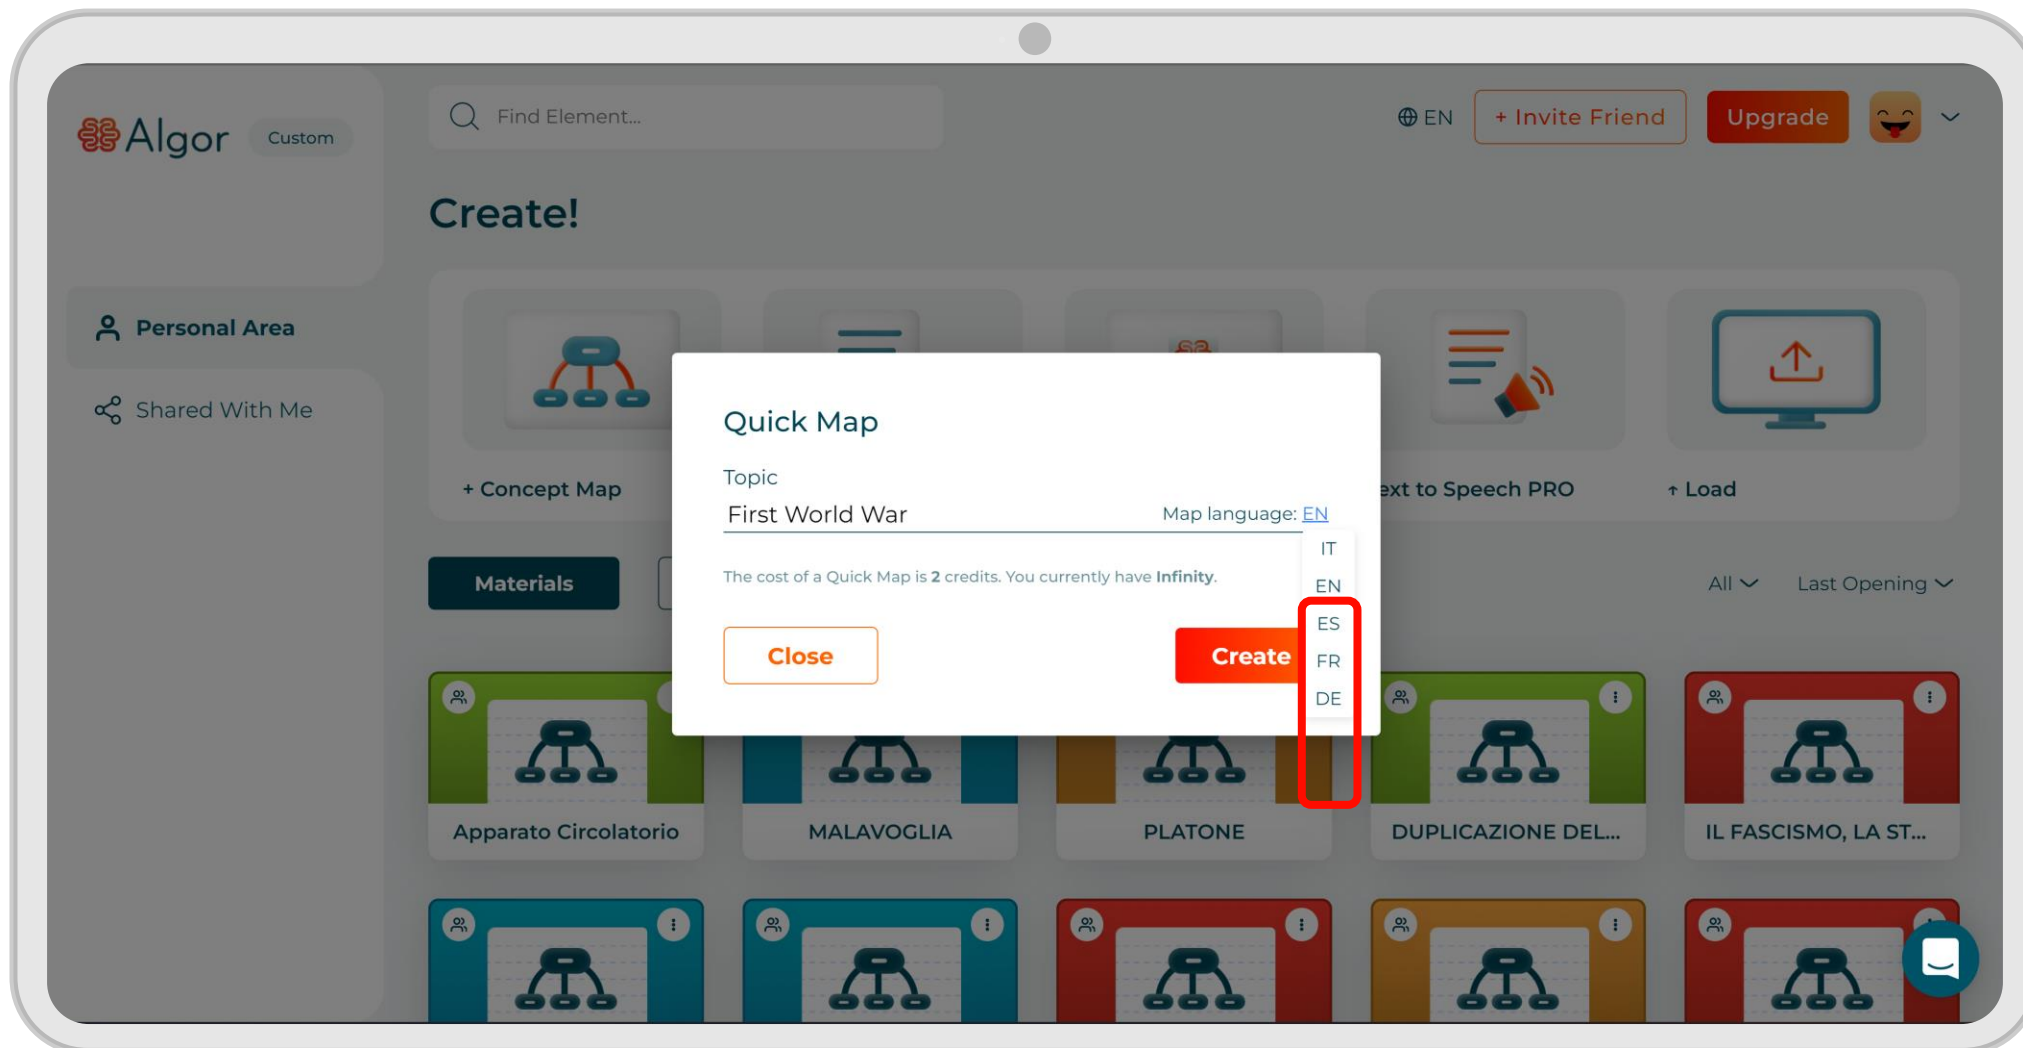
Algor Custom

Find Element...

EN

+ Invite Friend

Upgrade

Create!

Personal Area

Shared With Me

+ Concept Map

ext to Speech PRO

↑ Load

Quick Map

Topic

First World War

Map language: EN

IT

EN

ES

FR

DE

The cost of a Quick Map is 2 credits. You currently have Infinity.

Close

Create

Materials

All

Last Opening

Apparato Circolatorio

MALAVOGLIA

PLATONE

DUPLICAZIONE DEL...

IL FASCISMO, LA ST...